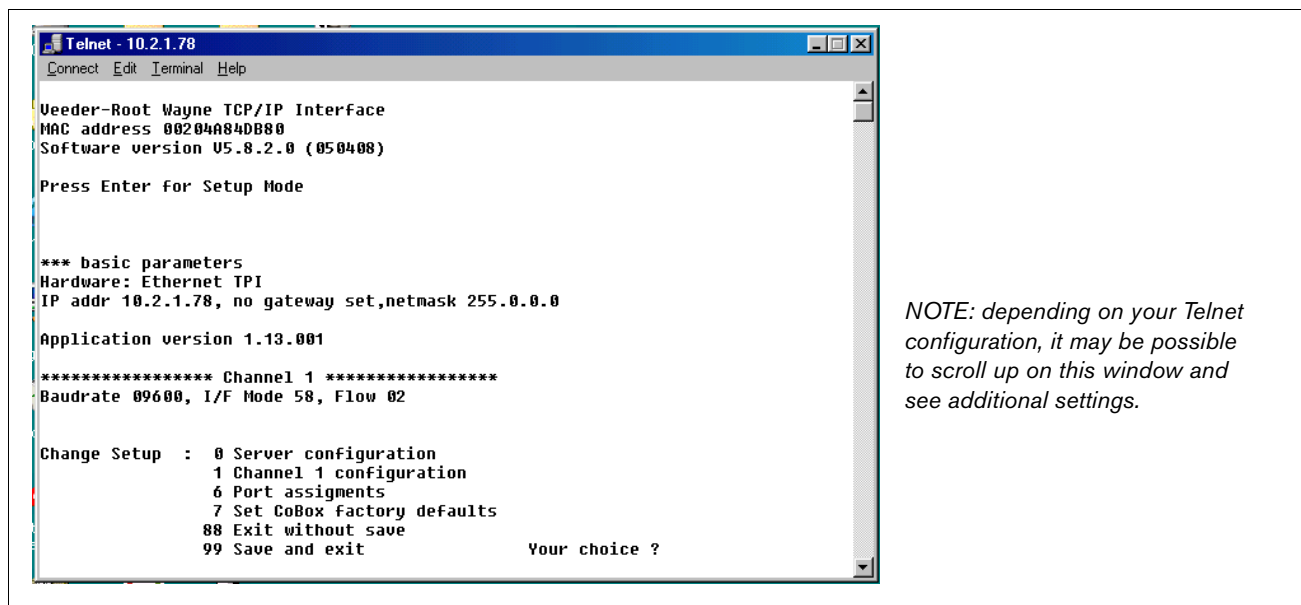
Telnet - 10.2.1.78

Connect Edit Terminal Help

Veeder-Root Wayne TCP/IP Interface
MAC address 00204A84DB80
Software version V5.8.2.0 (050408)

Press Enter for Setup Mode

*** basic parameters
Hardware: Ethernet TPI
IP addr 10.2.1.78, no gateway set,netmask 255.0.0.0

Application version 1.13.001

***************** Channel 1 *****************
Baudrate 09600, I/F Mode 58, Flow 02

Change Setup : 0 Server configuration
1 Channel 1 configuration
6 Port assigments
7 Set CoBox factory defaults
88 Exit without save
99 Save and exit Your choice ?

NOTE: depending on your Telnet configuration, it may be possible to scroll up on this window and see additional settings.